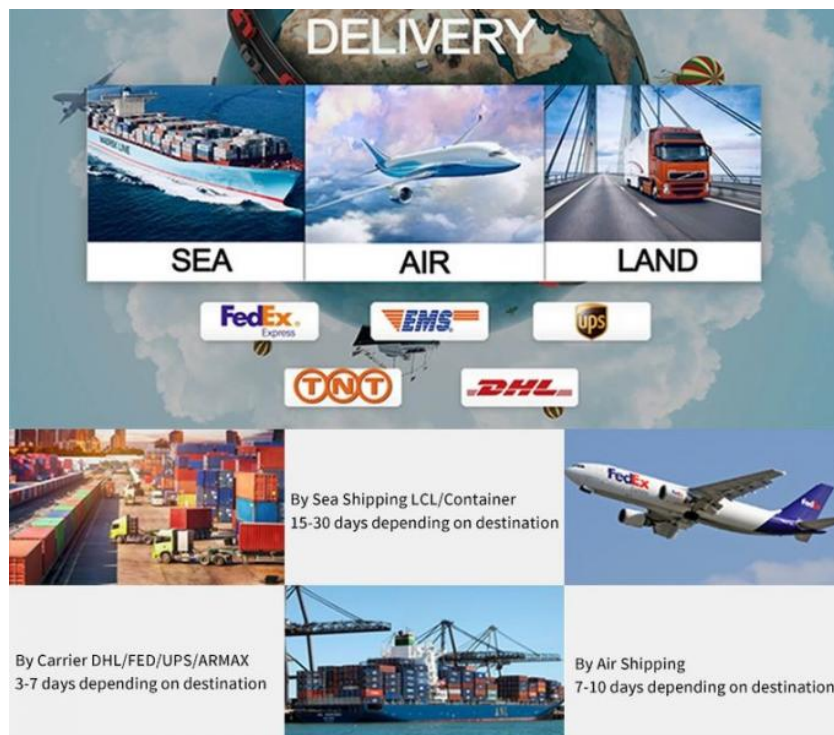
DELIVERY

SEA

AIR

LAND

FedEx Express

EMS

ups

TNT

DHL

By Sea Shipping LCL/Container
15-30 days depending on destination

FedEx

By Carrier DHL/FED/UPS/ARMAX
3-7 days depending on destination

By Air Shipping
7-10 days depending on destination